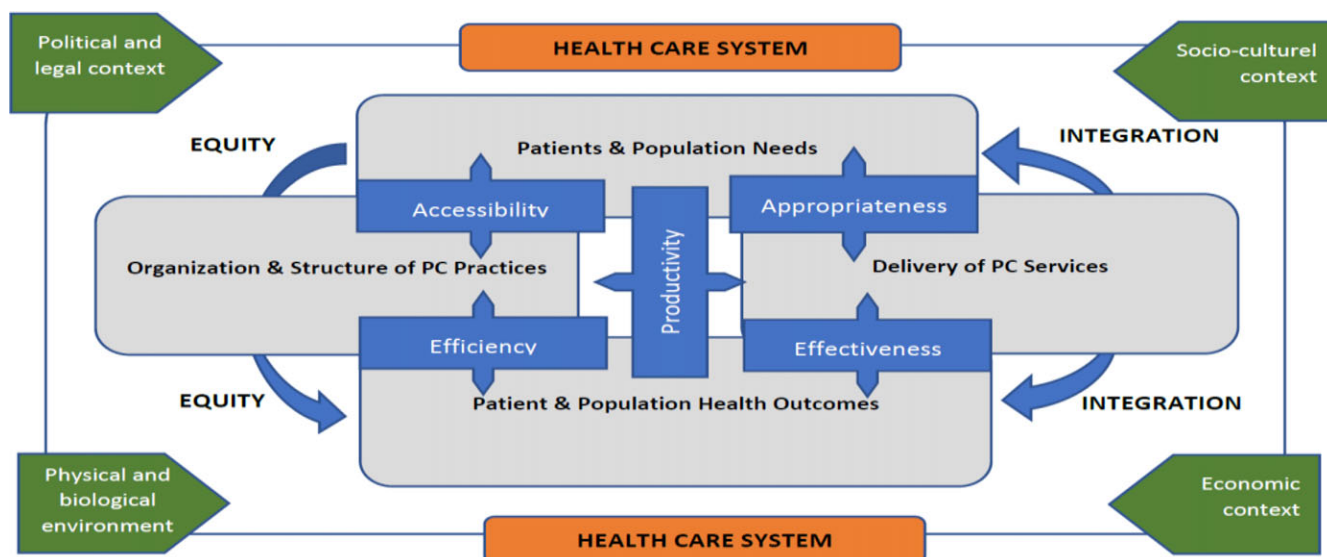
Political and legal context

HEALTH CARE SYSTEM

Socio-culturel context

EQUITY

Patients & Population Needs

INTEGRATION

Accessibility

Appropriateness

Productivity

Organization & Structure of PC Practices

Delivery of PC Services

Efficiency

Effectiveness

EQUITY

Patient & Population Health Outcomes

INTEGRATION

Physical and biological environment

HEALTH CARE SYSTEM

Economic context